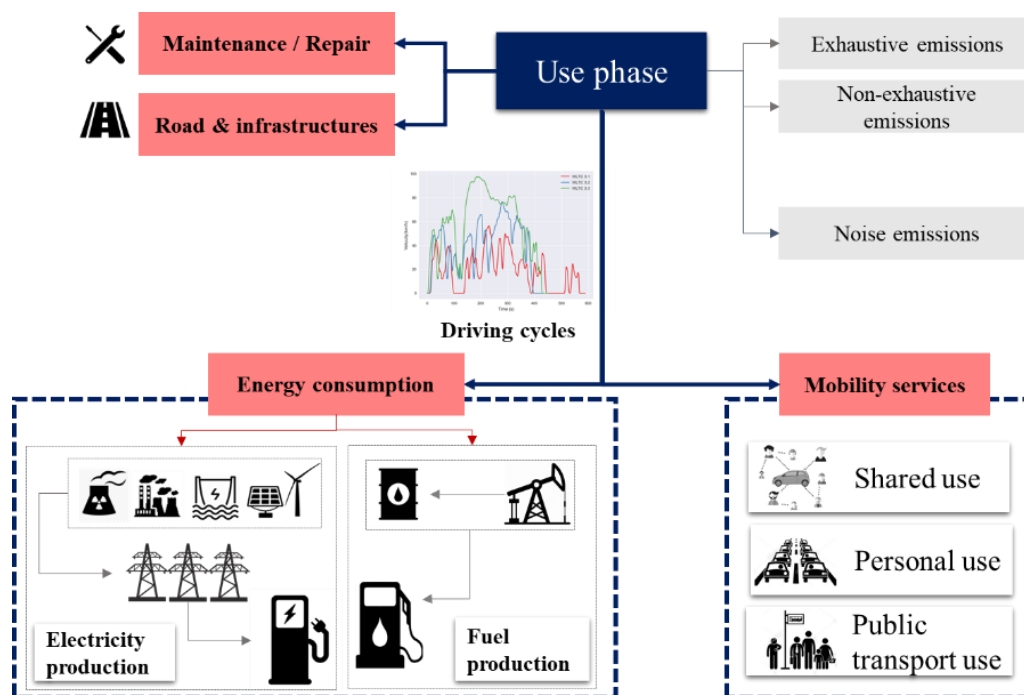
Maintenance / Repair

Road & infrastructures

Use phase

Exhaustive emissions

Non-exhaustive emissions

Noise emissions

Driving cycles

Energy consumption

Mobility services

Shared use

Personal use

Public transport use

Electricity production

Fuel production